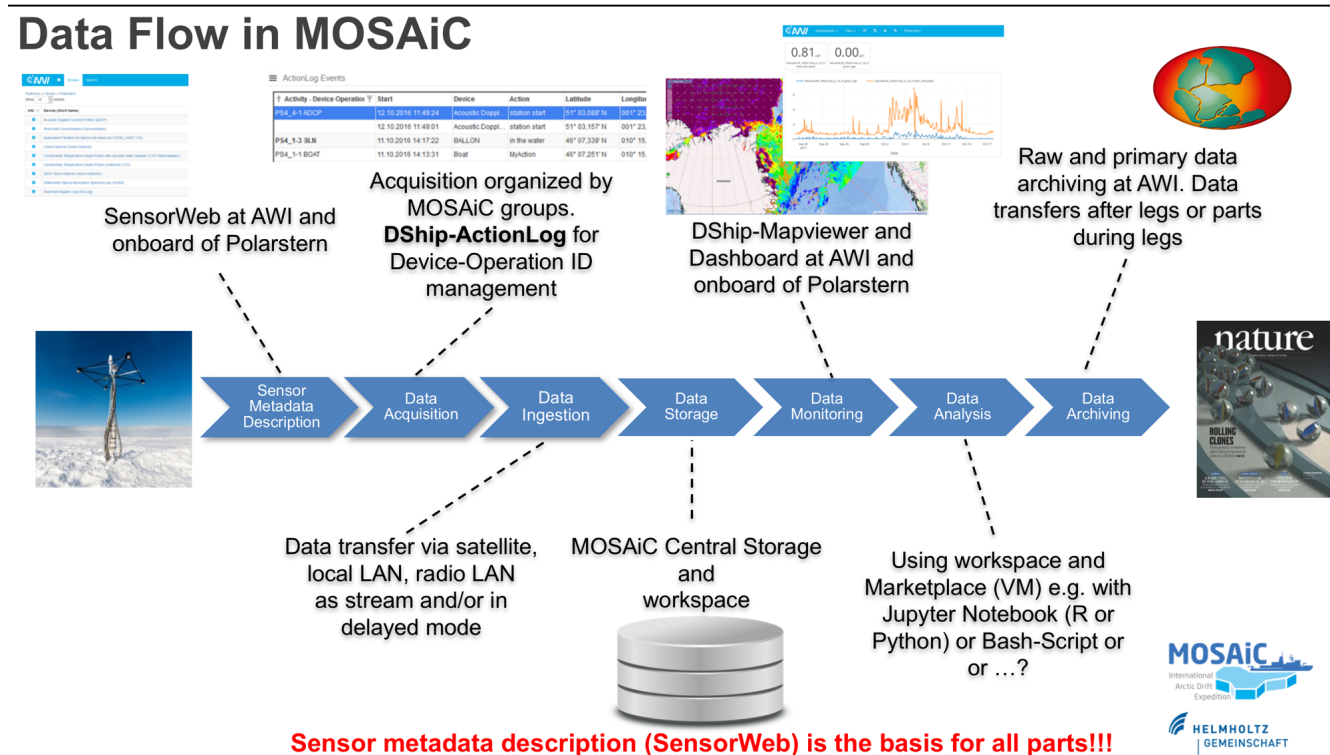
Data Flow in MOSAiC

ActionLog Events

| Activity - Device Operation | Start | Device | Action | Latitude | Longitu |
|---|---|---|---|---|---|
| PS4_4-1 ADCP | 12.10.2016 11:49:24 | Acoustic Doppl... | station start | 51° 03,088' N | 001° 23, |
| | 12.10.2016 11:49:01 | Acoustic Doppl... | station start | 51° 03,157' N | 001° 23, |
| PS4_1-3 BLN | 11.10.2016 14:17:22 | BALLON | in the water | 46° 07,339' N | 010° 15, |
| PS4_1-1 BOAT | 11.10.2016 14:13:31 | Boat | MyAction | 46° 07,251' N | 010° 15, |

0.81

0.00

SensorWeb at AWI and onboard of Polarstern

Acquisition organized by MOSAiC groups. DShip-ActionLog for Device-Operation ID management

DShip-Mapviewer and Dashboard at AWI and onboard of Polarstern

Raw and primary data archiving at AWI. Data transfers after legs or parts during legs

nature

ROLLING CLONES

Sensor Metadata Description

Data Acquisition

Data Ingestion

Data Storage

Data Monitoring

Data Analysis

Data Archiving

Data transfer via satellite, local LAN, radio LAN as stream and/or in delayed mode

MOSAiC Central Storage and workspace

Using workspace and Marketplace (VM) e.g. with Jupyter Notebook (R or Python) or Bash-Script or or …?

MOSAiC International Arctic Drift Expedition

HELMHOLTZ GEMEINSCHAFT

Sensor metadata description (SensorWeb) is the basis for all parts!!!